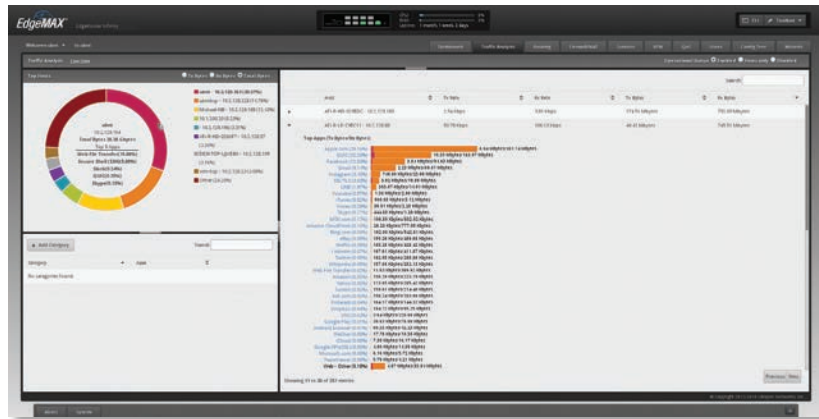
EdgeMAX

Welcome ubnt

Traffic Analysis

Dashboard Traffic Analysis Routing Firewall/NAT Services VPN QoS Users Config Tree Wizards

Top Hosts

Tx Bytes Rx Bytes Total Bytes

Search:

| Host | Tx Rate | Rx Rate | Tx Bytes | Rx Bytes |
|---|---|---|---|---|
| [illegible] | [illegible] | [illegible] | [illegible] | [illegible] |
| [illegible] | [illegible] | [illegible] | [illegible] | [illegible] |

Top Apps (Tx Bytes/Rx Bytes)

Add Category

Search:

Category

No categories found

Showing 31 to 36 of 383 entries

Previous Next

Alerts System